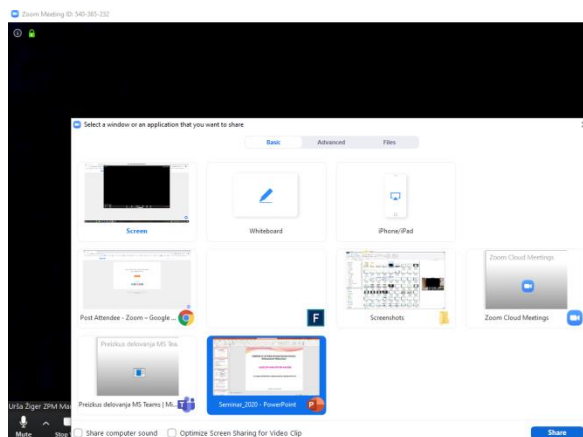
Zoom Meeting ID: 540-365-232

Select a window or an application that you want to share

Basic Advanced Files

Screen

Whiteboard

iPhone/iPad

Post Attendee - Zoom – Google...

F

Screenshots

Zoom Cloud Meetings

Zoom Cloud Meetings

Preizkus delovanja MS Tea...

Preizkus delovanja MS Teams | Mi...

Seminar_2020 - PowerPoint

Urša Žiger ZPM Ma

Mute

Stop

Share computer sound

Optimize Screen Sharing for Video Clip

Share